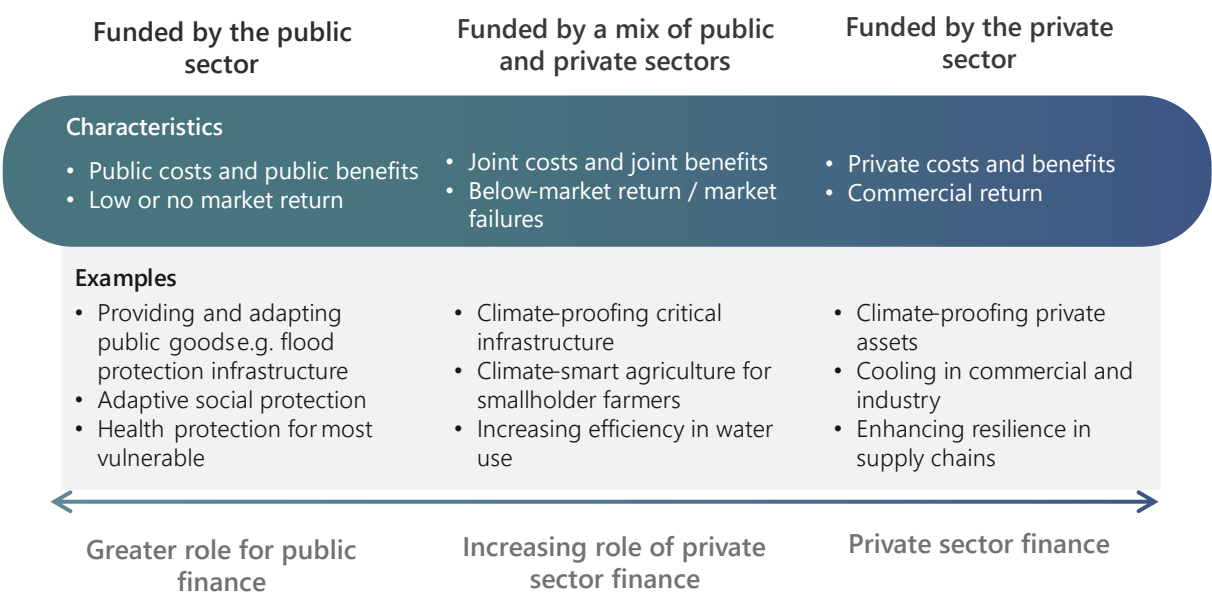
Funded by the public sector

Funded by a mix of public and private sectors

Funded by the private sector

Characteristics

• Public costs and public benefits
• Low or no market return

• Joint costs and joint benefits
• Below-market return / market failures

• Private costs and benefits
• Commercial return

Examples

• Providing and adapting public goodse.g. flood protection infrastructure
• Adaptive social protection
• Health protection for most vulnerable

• Climate-proofing critical infrastructure
• Climate-smart agriculture for smallholder farmers
• Increasing efficiency in water use

• Climate-proofing private assets
• Cooling in commercial and industry
• Enhancing resilience in supply chains

Greater role for public finance

Increasing role of private sector finance

Private sector finance